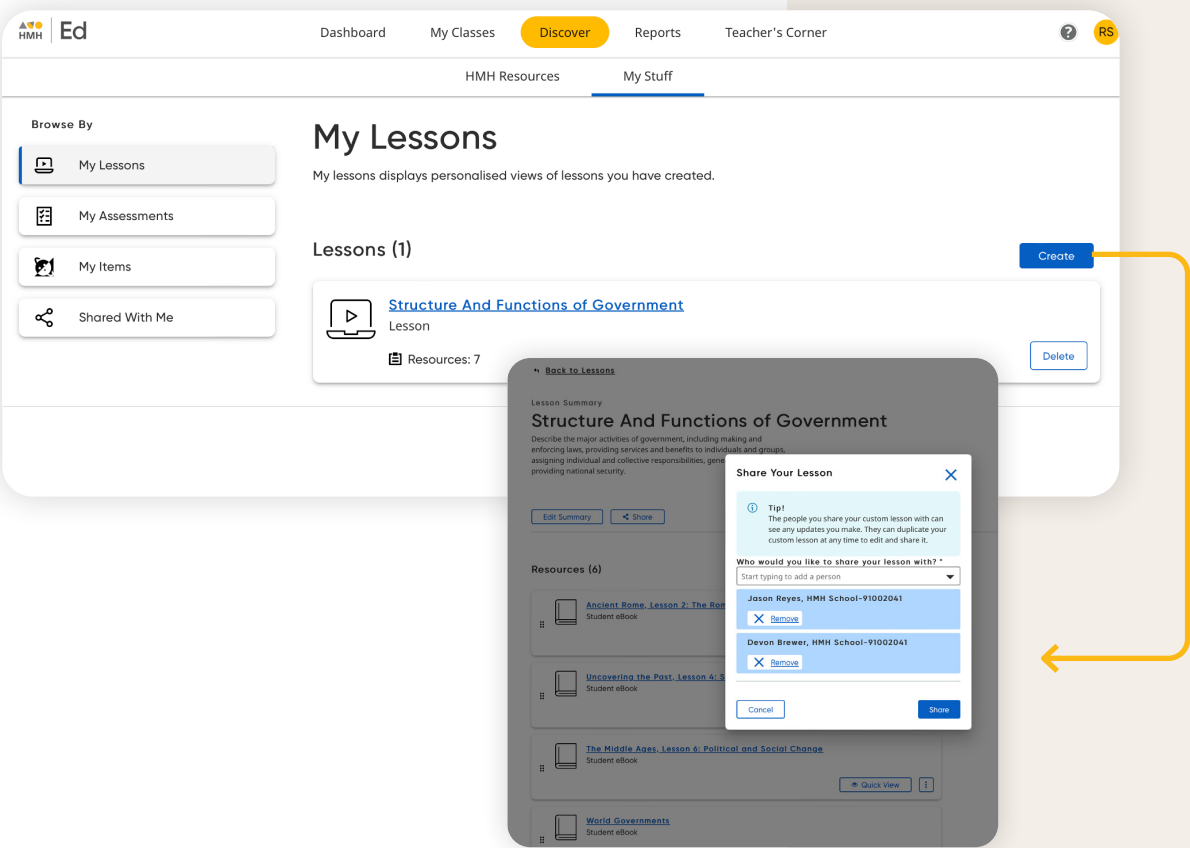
HMH Ed

Dashboard My Classes Discover Reports Teacher's Corner

? RS

HMH Resources My Stuff

Browse By

My Lessons

My Assessments

My Items

Shared With Me

My Lessons

My lessons displays personalised views of lessons you have created.

Lessons (1)

Create

Structure And Functions of Government

Lesson

Resources: 7

Delete

Back to Lessons

Lesson Summary

Structure And Functions of Government

Describe the major activities of government, including making and enforcing laws, providing services and benefits to individuals and groups, assigning individual and collective responsibilities, gene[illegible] providing national security.

Edit Summary Share

Resources (6)

Ancient Rome, Lesson 2: The Rom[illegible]
Student eBook

Uncovering the Past, Lesson 4: S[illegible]
Student eBook

The Middle Ages, Lesson 6: Political and Social Change
Student eBook

Quick View

World Governments
Student eBook

Share Your Lesson

Tip!
The people you share your custom lesson with can see any updates you make. They can duplicate your custom lesson at any time to edit and share it.

Who would you like to share your lesson with? *

Start typing to add a person

Jason Reyes, HMH School-91002041
Remove

Devon Brewer, HMH School-91002041
Remove

Cancel

Share